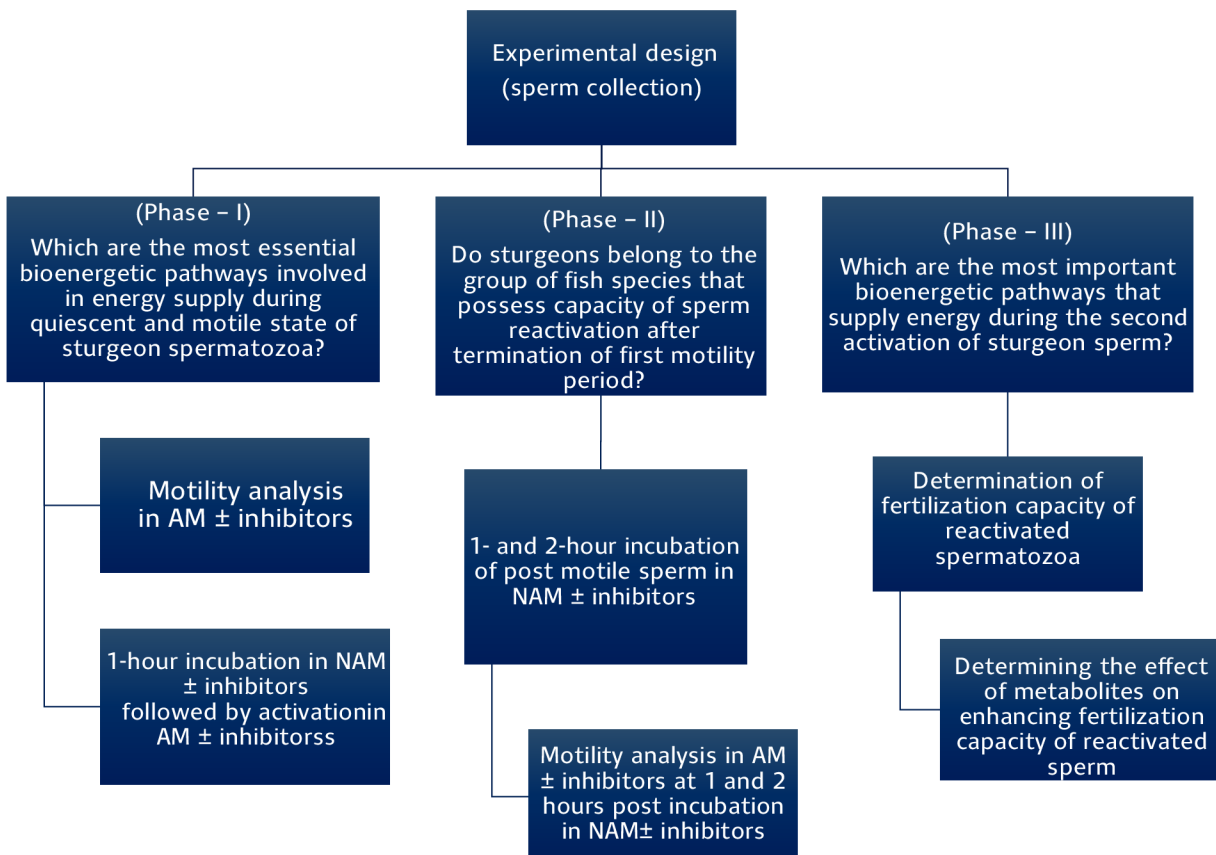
Experimental design (sperm collection)

(Phase – I)
Which are the most essential bioenergetic pathways involved in energy supply during quiescent and motile state of sturgeon spermatozoa?

Motility analysis in AM ± inhibitors

1-hour incubation in NAM ± inhibitors followed by activationin AM ± inhibitorss

(Phase – II)
Do sturgeons belong to the group of fish species that possess capacity of sperm reactivation after termination of first motility period?

1- and 2-hour incubation of post motile sperm in NAM ± inhibitors

Motility analysis in AM ± inhibitors at 1 and 2 hours post incubation in NAM± inhibitors

(Phase – III)
Which are the most important bioenergetic pathways that supply energy during the second activation of sturgeon sperm?

Determination of fertilization capacity of reactivated spermatozoa

Determining the effect of metabolites on enhancing fertilization capacity of reactivated sperm